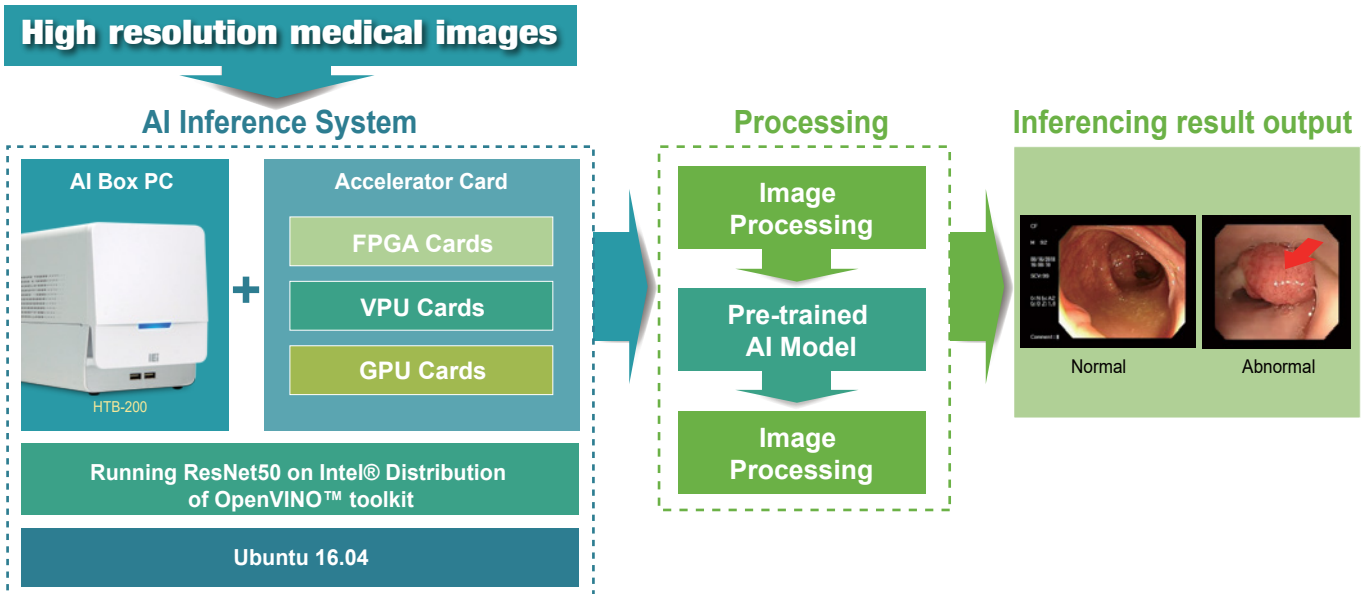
High resolution medical images

AI Inference System

AI Box PC

HTB-200

+

Accelerator Card

FPGA Cards

VPU Cards

GPU Cards

Running ResNet50 on Intel® Distribution of OpenVINO™ toolkit

Ubuntu 16.04

Processing

Image Processing

Pre-trained AI Model

Image Processing

Inferencing result output

Normal

Abnormal